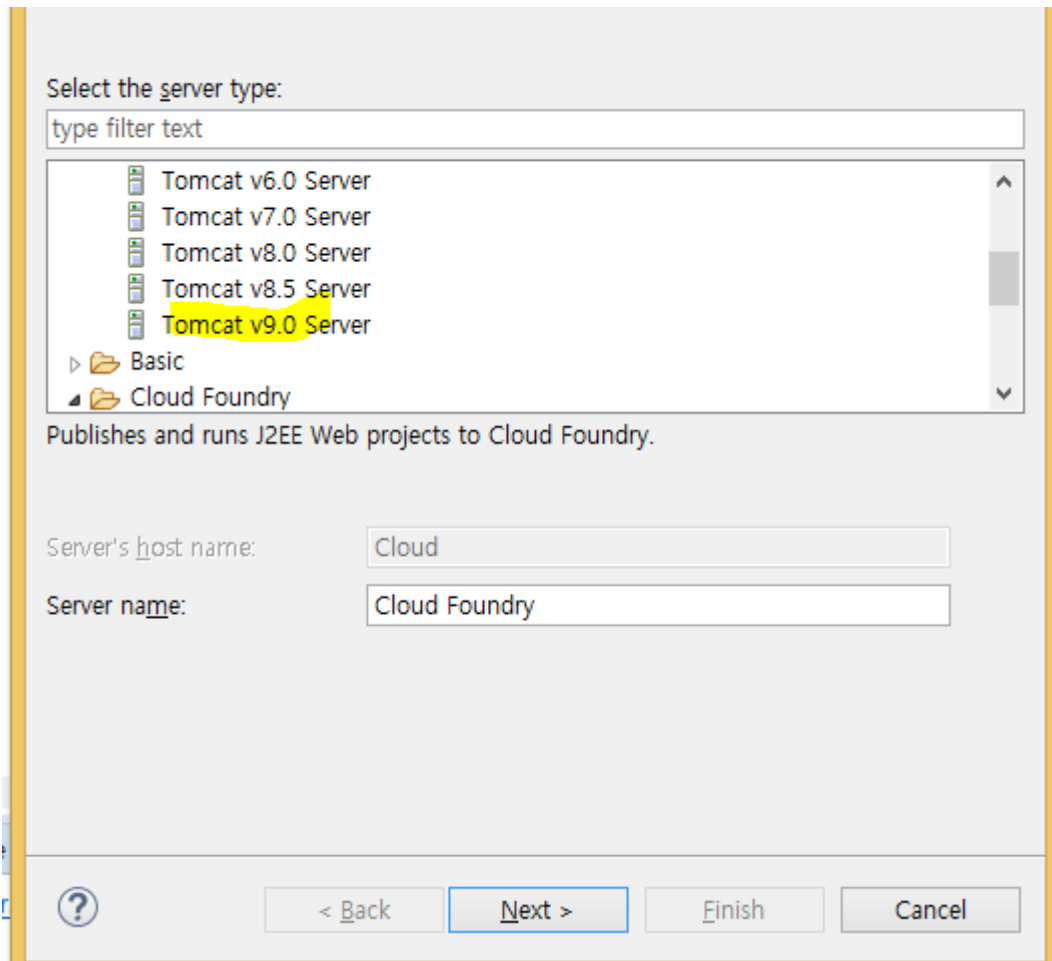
Select the server type:

type filter text

Tomcat v6.0 Server
Tomcat v7.0 Server
Tomcat v8.0 Server
Tomcat v8.5 Server
Tomcat v9.0 Server
Basic
Cloud Foundry

Publishes and runs J2EE Web projects to Cloud Foundry.

Server's host name: Cloud

Server name: Cloud Foundry

?

< Back Next > Finish Cancel